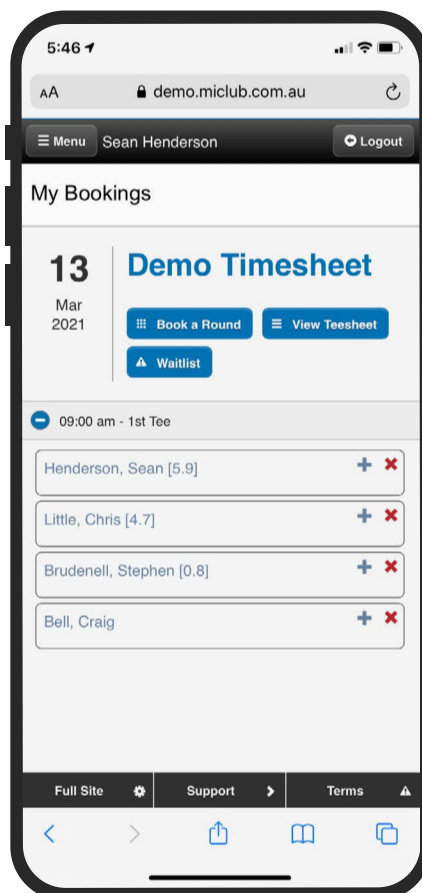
5:46

AA demo.miclub.com.au

Menu Sean Henderson Logout

My Bookings

13
Mar
2021

Demo Timesheet

Book a Round View Teesheet

Waitlist

09:00 am - 1st Tee

Henderson, Sean [5.9]

Little, Chris [4.7]

Brudenell, Stephen [0.8]

Bell, Craig

Full Site Support Terms